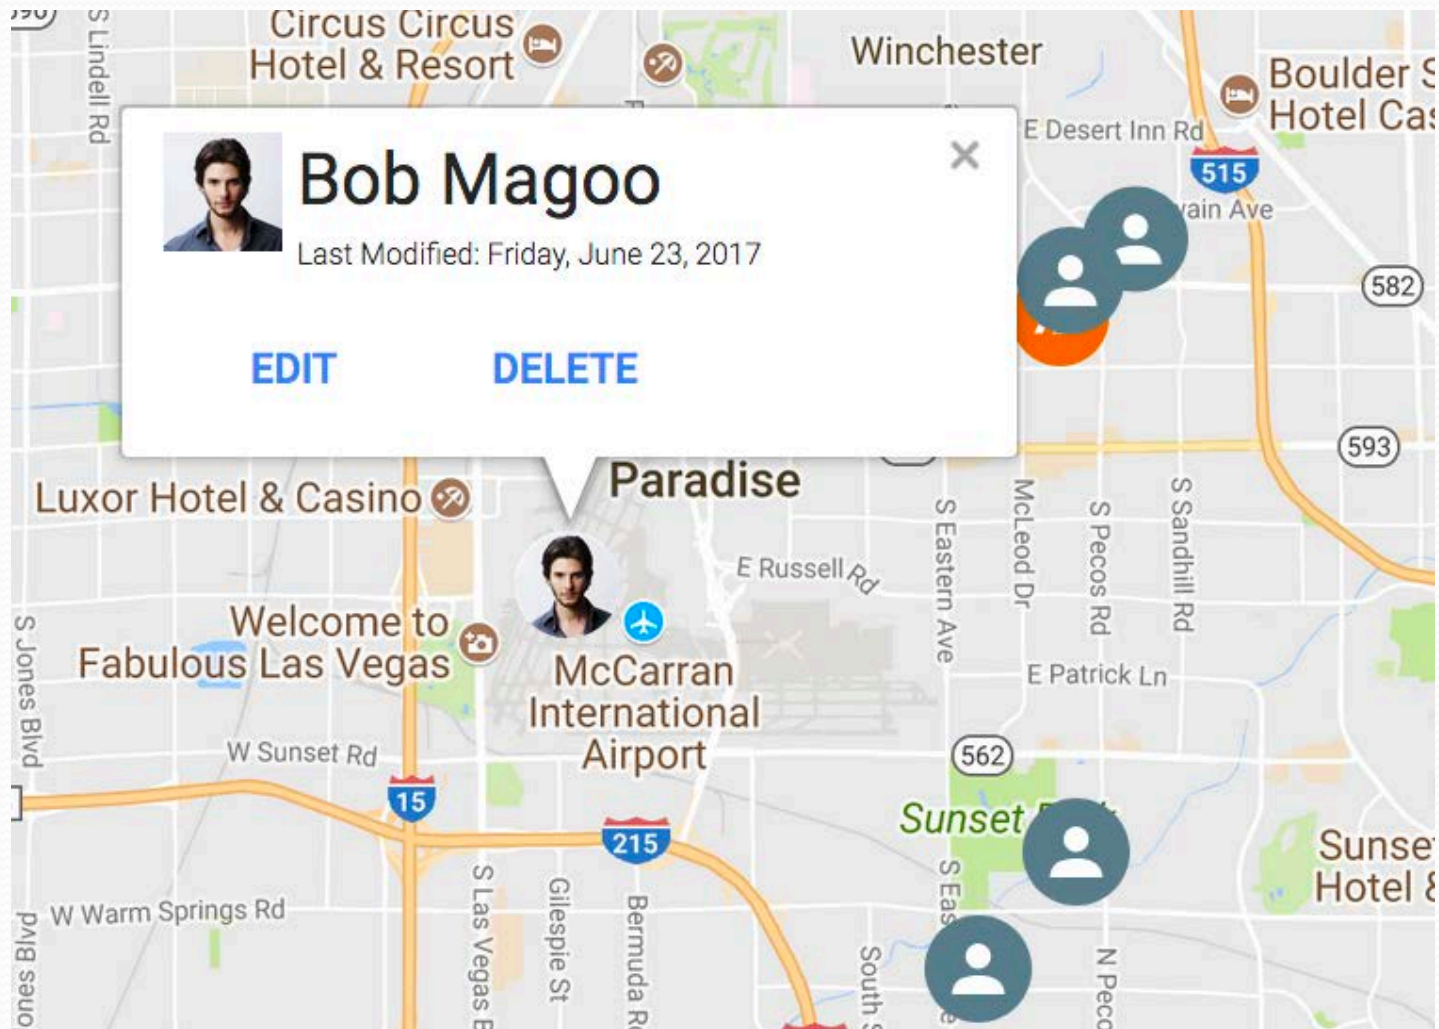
Circus Circus Hotel & Resort

Winchester

Boulder S Hotel Cas

S Lindell Rd

E Desert Inn Rd

515

ain Ave

582

Bob Magoo

Last Modified: Friday, June 23, 2017

×

EDIT

DELETE

593

Luxor Hotel & Casino

Paradise

E Russell Rd

S Eastern Ave

McLeod Dr

S Pecos Rd

S Sandhill Rd

S Jones Blvd

Welcome to Fabulous Las Vegas

McCarran International Airport

E Patrick Ln

W Sunset Rd

562

15

Sunset

Sunse Hotel

215

W Warm Springs Rd

S Las Vegas B

Gilespie St

Bermuda Rd

South

S Eas

N Peco

ones Blvd